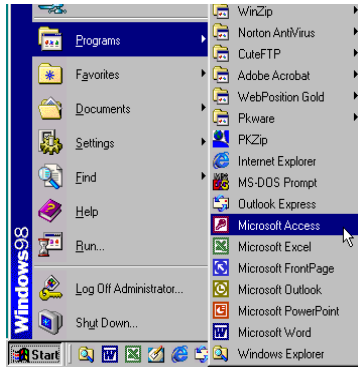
Programs
Favorites
Documents
Settings
Find
Help
Run...
Log Off Administrator...
Shut Down...
Windows98
Start

WinZip
Norton AntiVirus
CuteFTP
Adobe Acrobat
WebPosition Gold
Pkware
PKZip
Internet Explorer
MS-DOS Prompt
Outlook Express
Microsoft Access
Microsoft Excel
Microsoft FrontPage
Microsoft Outlook
Microsoft PowerPoint
Microsoft Word
Windows Explorer